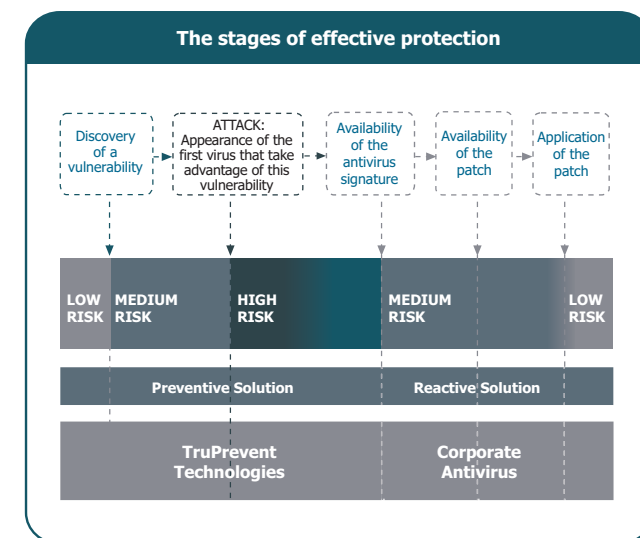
The stages of effective protection

Discovery of a vulnerability

ATTACK: Appearance of the first virus that take advantage of this vulnerability

Availability of the antivirus signature

Availability of the patch

Application of the patch

LOW RISK

MEDIUM RISK

HIGH RISK

MEDIUM RISK

LOW RISK

Preventive Solution

Reactive Solution

TruPrevent Technologies

Corporate Antivirus